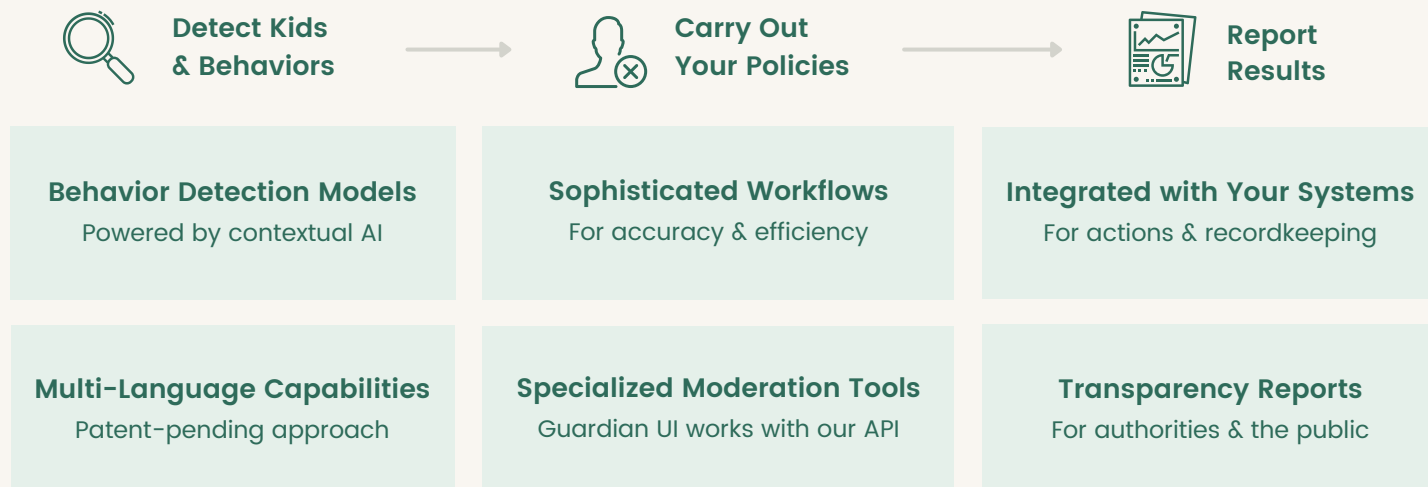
Detect Kids & Behaviors

Carry Out Your Policies

Report Results

Behavior Detection Models
Powered by contextual AI

Sophisticated Workflows
For accuracy & efficiency

Integrated with Your Systems
For actions & recordkeeping

Multi-Language Capabilities
Patent-pending approach

Specialized Moderation Tools
Guardian UI works with our API

Transparency Reports
For authorities & the public